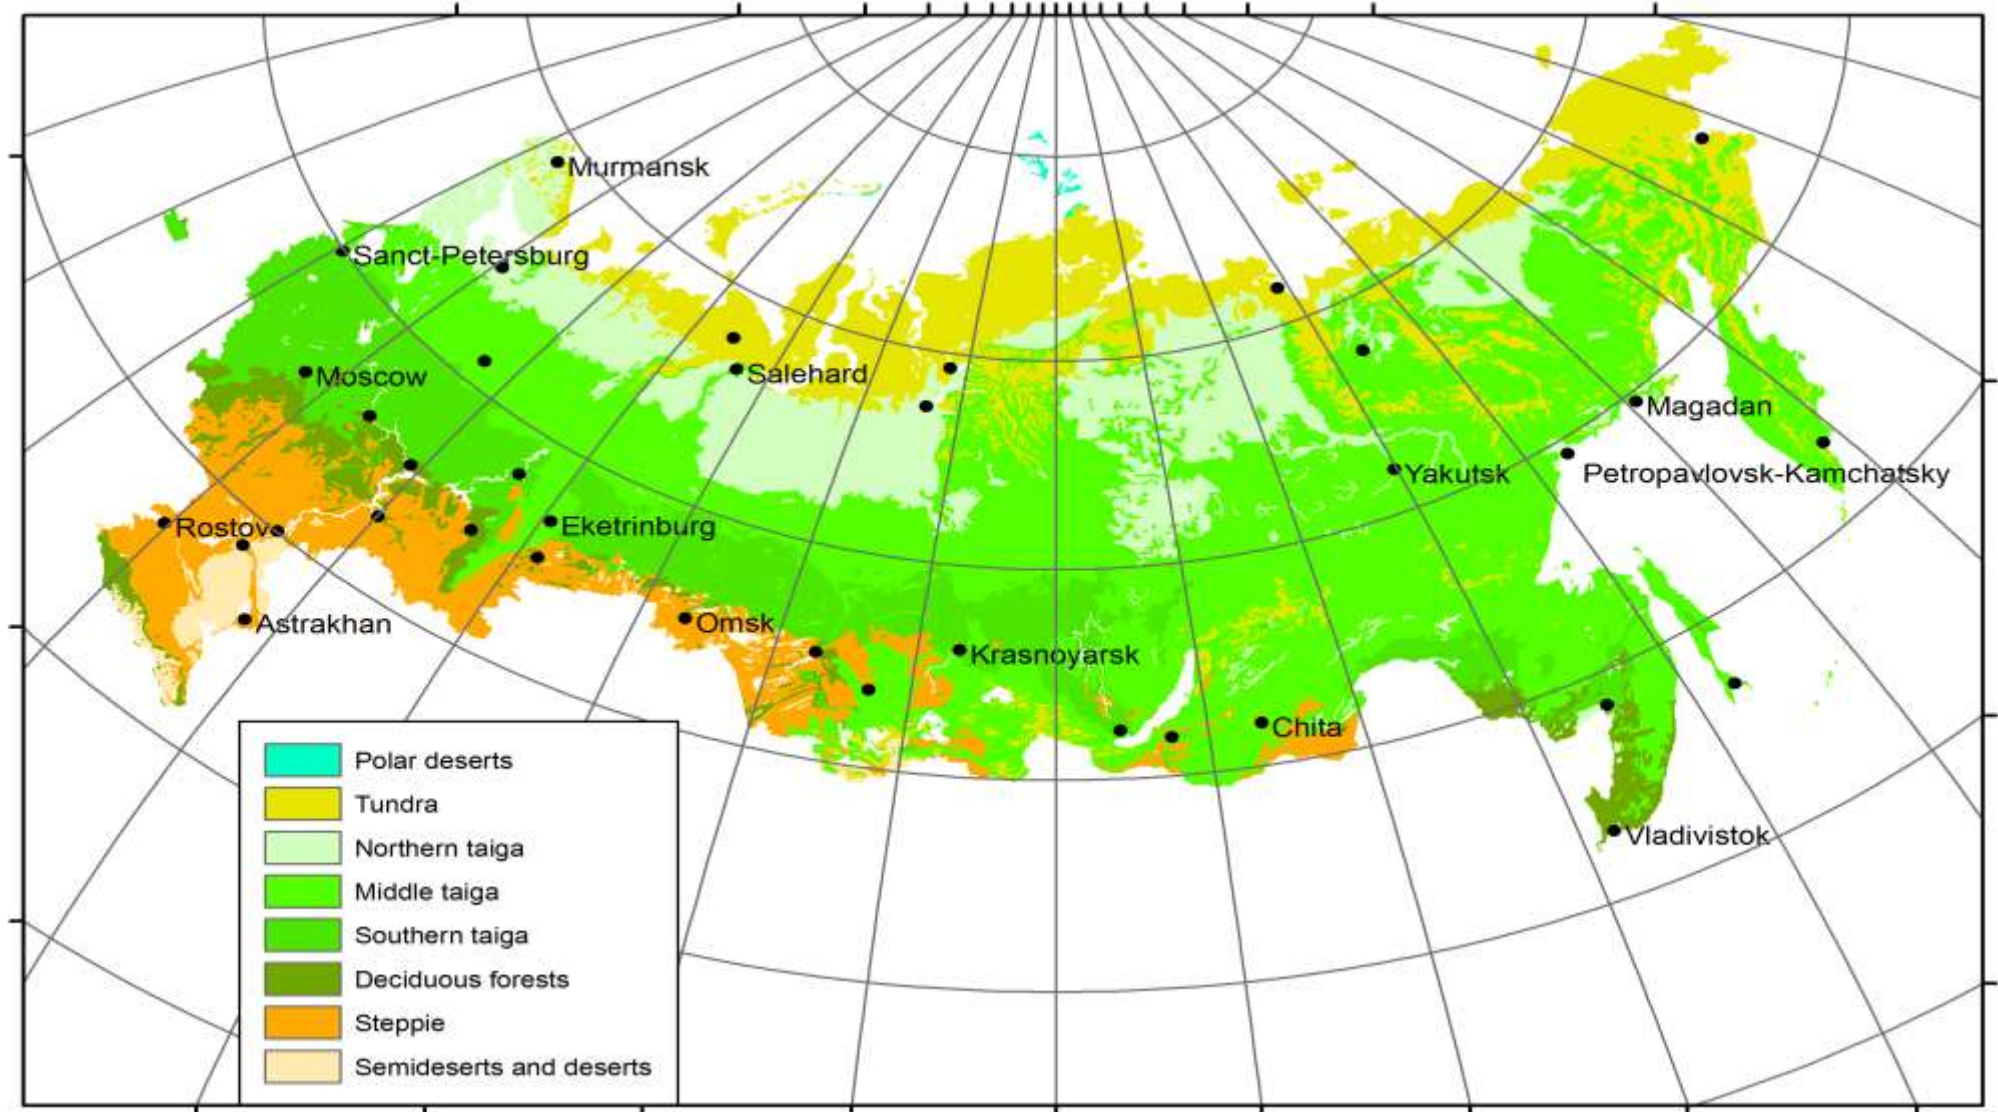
Murmansk

Sanct-Petersburg

Moscow

Salehard

Magadan

Yakutsk

Petropavlovsk-Kamchatsky

Rostov

Eketrinburg

Astrakhan

Omsk

Krasnoyarsk

Chita

Vladivistok

Polar deserts
Tundra
Northern taiga
Middle taiga
Southern taiga
Deciduous forests
Steppie
Semideserts and deserts